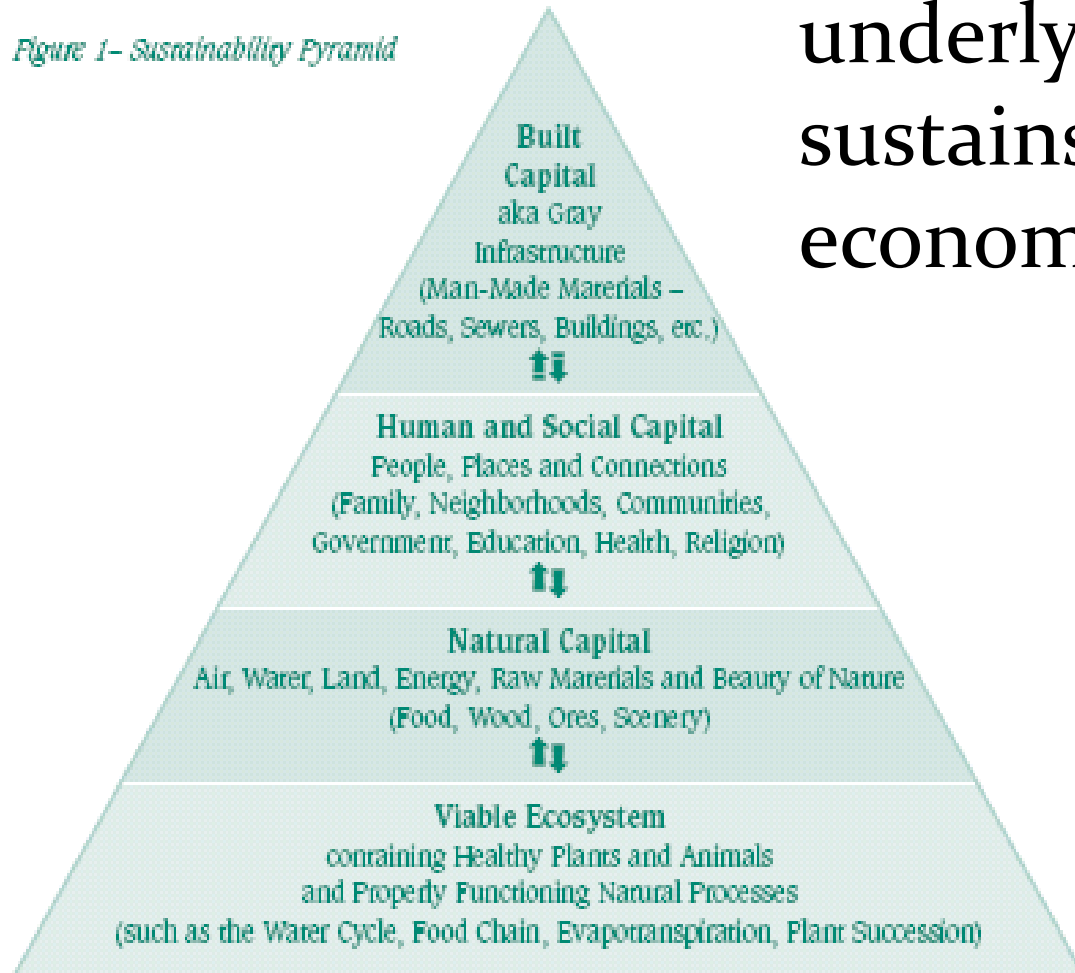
Figure 1– Sustainability Pyramid

underly
sustains
econom

Built
Capital
aka Gray
Infrastructure
(Man-Made Materials –
Roads, Sewers, Buildings, etc.)

Human and Social Capital
People, Places and Connections
(Family, Neighborhoods, Communities,
Government, Education, Health, Religion)

Natural Capital
Air, Water, Land, Energy, Raw Materials and Beauty of Nature
(Food, Wood, Ores, Scenery)

Viable Ecosystem
containing Healthy Plants and Animals
and Properly Functioning Natural Processes
(such as the Water Cycle, Food Chain, Evapotranspiration, Plant Succession)